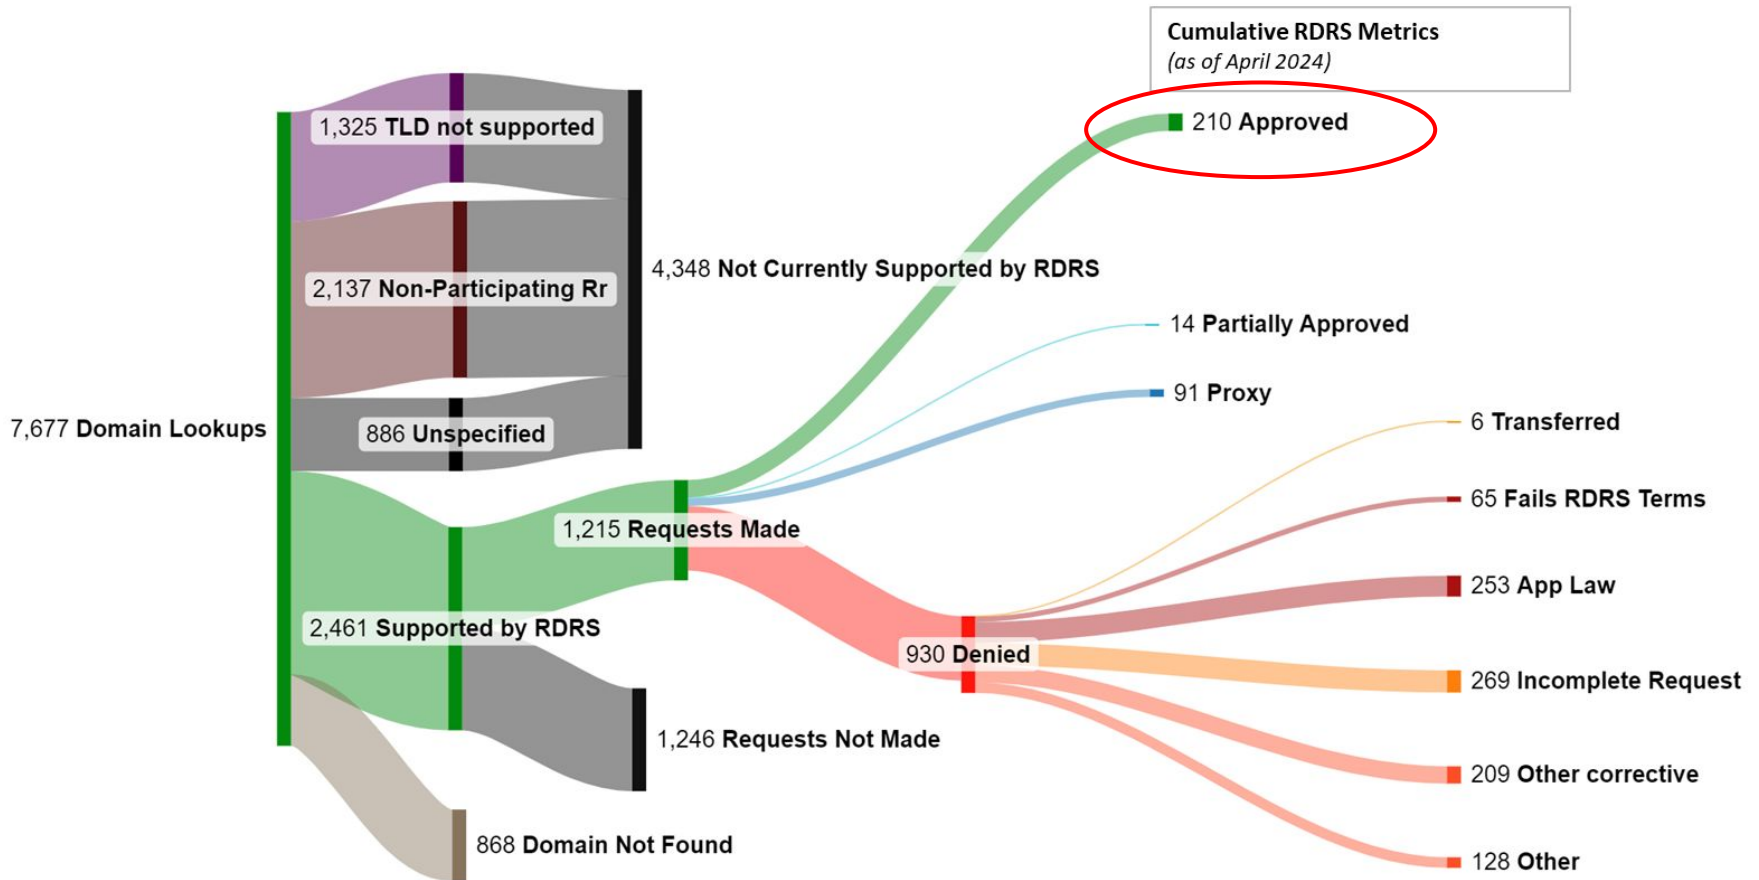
Cumulative RDRS Metrics
(as of April 2024)

210 Approved

1,325 TLD not supported

2,137 Non-Participating Rr

4,348 Not Currently Supported by RDRS

14 Partially Approved

91 Proxy

7,677 Domain Lookups

886 Unspecified

6 Transferred

65 Fails RDRS Terms

1,215 Requests Made

253 App Law

2,461 Supported by RDRS

930 Denied

269 Incomplete Request

1,246 Requests Not Made

209 Other corrective

868 Domain Not Found

128 Other